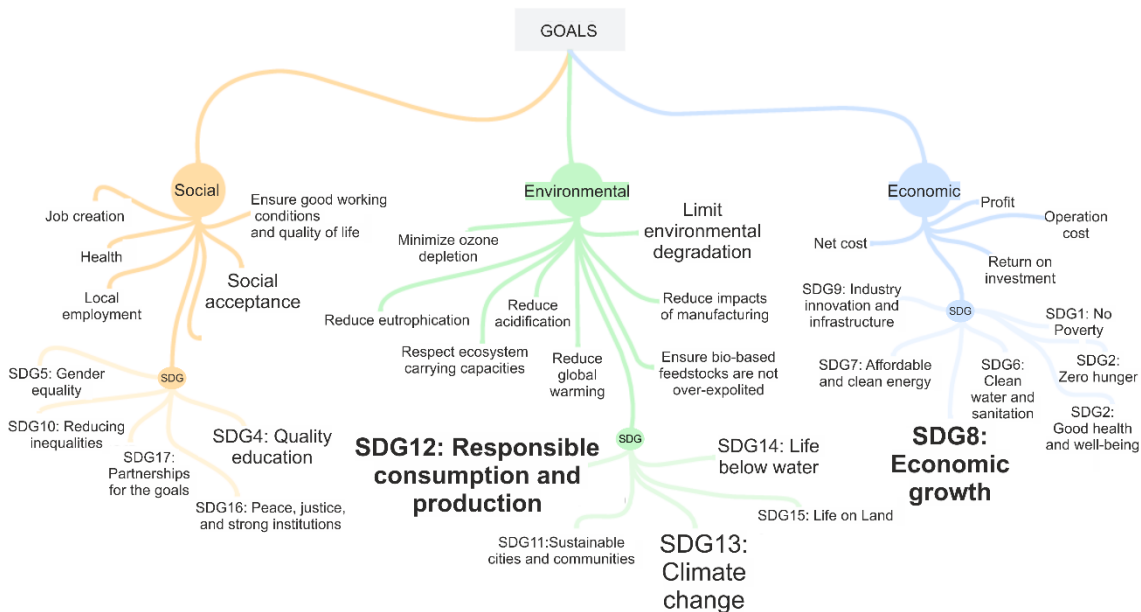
GOALS

Social

Job creation

Health

Local employment

Ensure good working conditions and quality of life

Social acceptance

SDG

SDG5: Gender equality

SDG10: Reducing inequalities

SDG17: Partnerships for the goals

SDG4: Quality education

SDG16: Peace, justice, and strong institutions

Environmental

Minimize ozone depletion

Limit environmental degradation

Reduce eutrophication

Reduce acidification

Reduce impacts of manufacturing

Respect ecosystem carrying capacities

Reduce global warming

Ensure bio-based feedstocks are not over-expolited

SDG

SDG12: Responsible consumption and production

SDG14: Life below water

SDG15: Life on Land

SDG11:Sustainable cities and communities

SDG13: Climate change

Economic

Profit

Operation cost

Net cost

Return on investment

SDG

SDG9: Industry innovation and infrastructure

SDG1: No Poverty

SDG7: Affordable and clean energy

SDG6: Clean water and sanitation

SDG2: Zero hunger

SDG2: Good health and well-being

SDG8: Economic growth